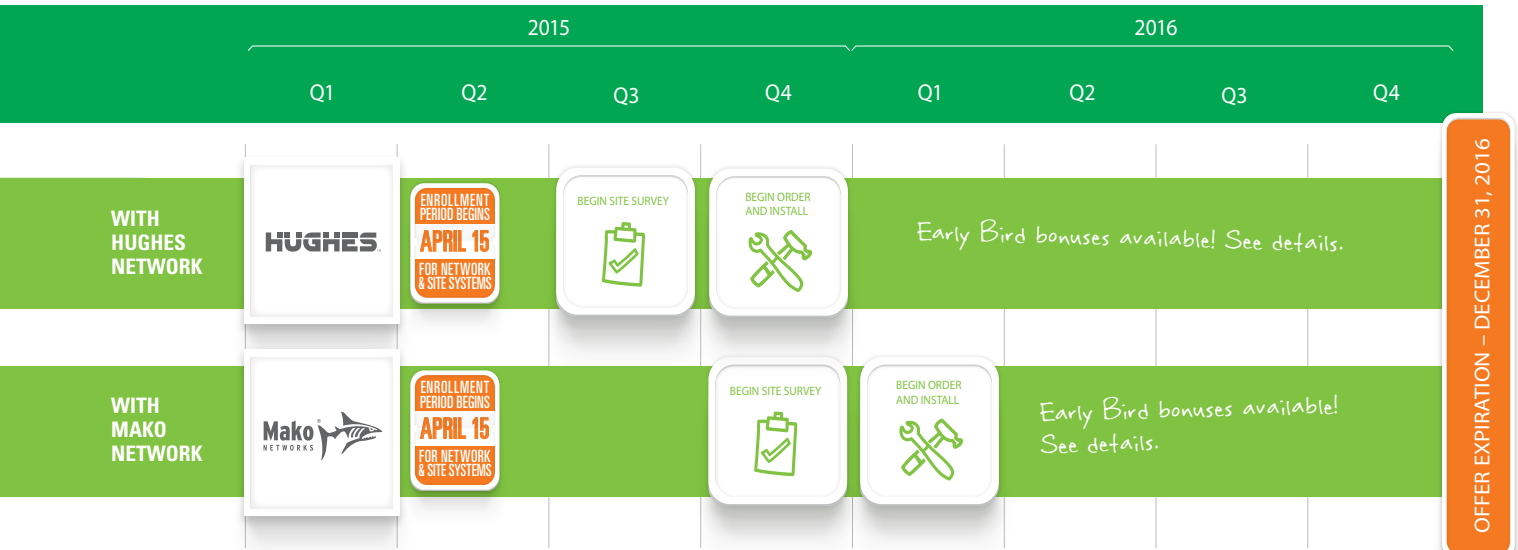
2015

2016

Q1 Q2 Q3 Q4 Q1 Q2 Q3 Q4

WITH HUGHES NETWORK

HUGHES

ENROLLMENT PERIOD BEGINS
APRIL 15
FOR NETWORK & SITE SYSTEMS

BEGIN SITE SURVEY

BEGIN ORDER AND INSTALL

Early Bird bonuses available! See details.

WITH MAKO NETWORK

Mako NETWORKS

ENROLLMENT PERIOD BEGINS
APRIL 15
FOR NETWORK & SITE SYSTEMS

BEGIN SITE SURVEY

BEGIN ORDER AND INSTALL

Early Bird bonuses available! See details.

OFFER EXPIRATION – DECEMBER 31, 2016